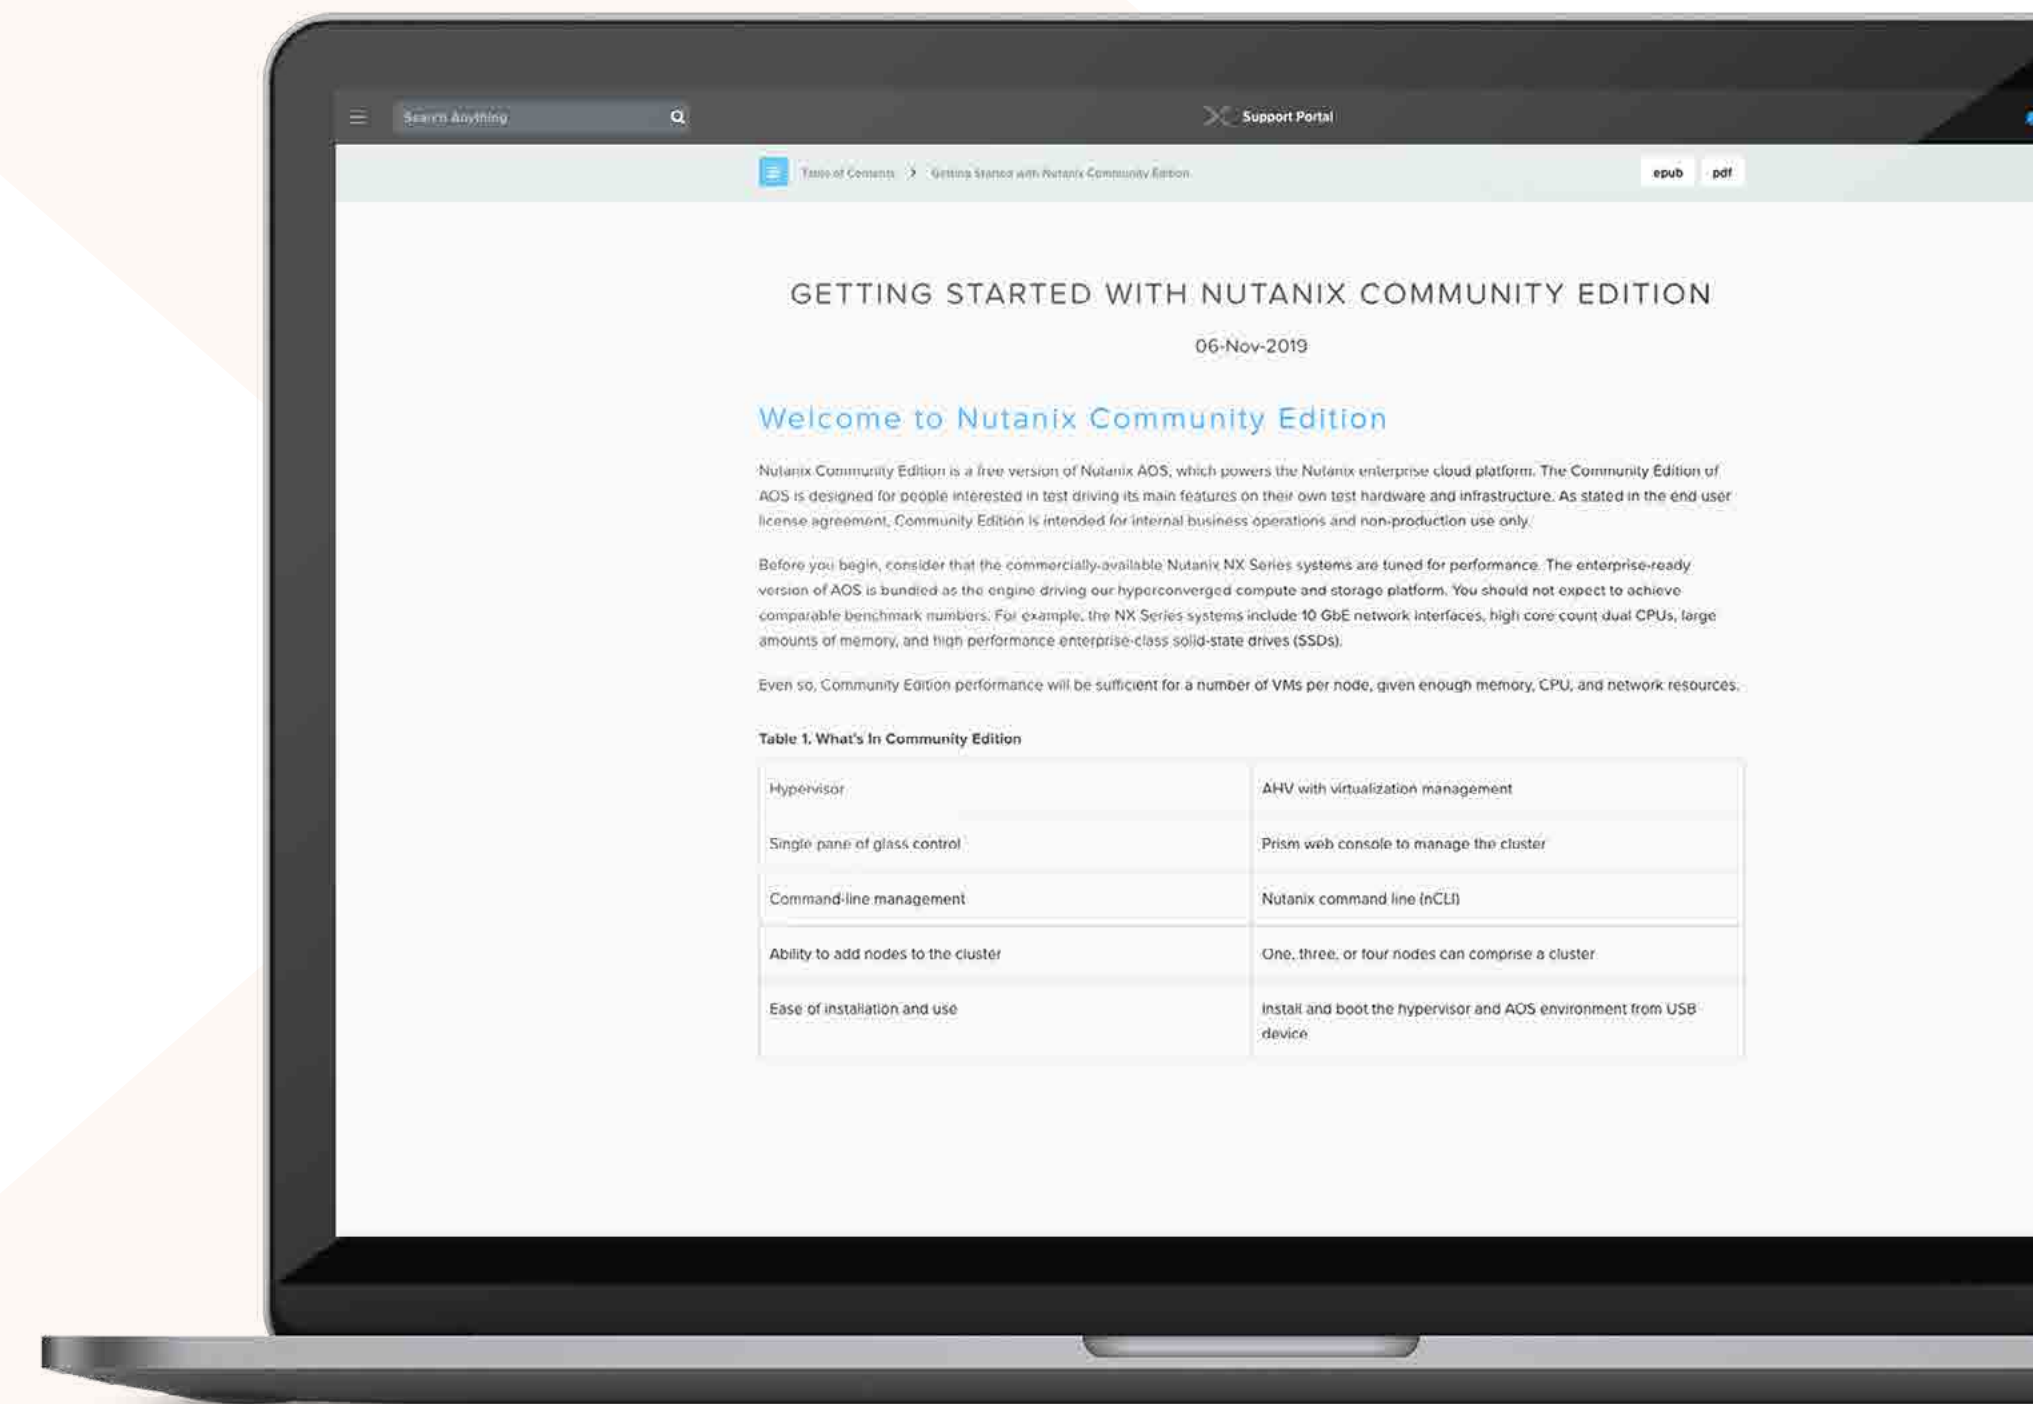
Search Anything

Support Portal

Table of Contents > Getting Started with Nutanix Community Edition

epub pdf

GETTING STARTED WITH NUTANIX COMMUNITY EDITION

06-Nov-2019

Welcome to Nutanix Community Edition

Nutanix Community Edition is a free version of Nutanix AOS, which powers the Nutanix enterprise cloud platform. The Community Edition of AOS is designed for people interested in test driving its main features on their own test hardware and infrastructure. As stated in the end user license agreement, Community Edition is intended for internal business operations and non-production use only.

Before you begin, consider that the commercially-available Nutanix NX Series systems are tuned for performance. The enterprise-ready version of AOS is bundled as the engine driving our hyperconverged compute and storage platform. You should not expect to achieve comparable benchmark numbers. For example, the NX Series systems include 10 GbE network interfaces, high core count dual CPUs, large amounts of memory, and high performance enterprise-class solid-state drives (SSDs).

Even so, Community Edition performance will be sufficient for a number of VMs per node, given enough memory, CPU, and network resources.

Table 1. What's In Community Edition

| Hypervisor | AHV with virtualization management |
|---|---|
| Single pane of glass control | Prism web console to manage the cluster |
| Command-line management | Nutanix command line (nCLI) |
| Ability to add nodes to the cluster | One, three, or four nodes can comprise a cluster |
| Ease of installation and use | Install and boot the hypervisor and AOS environment from USB device |